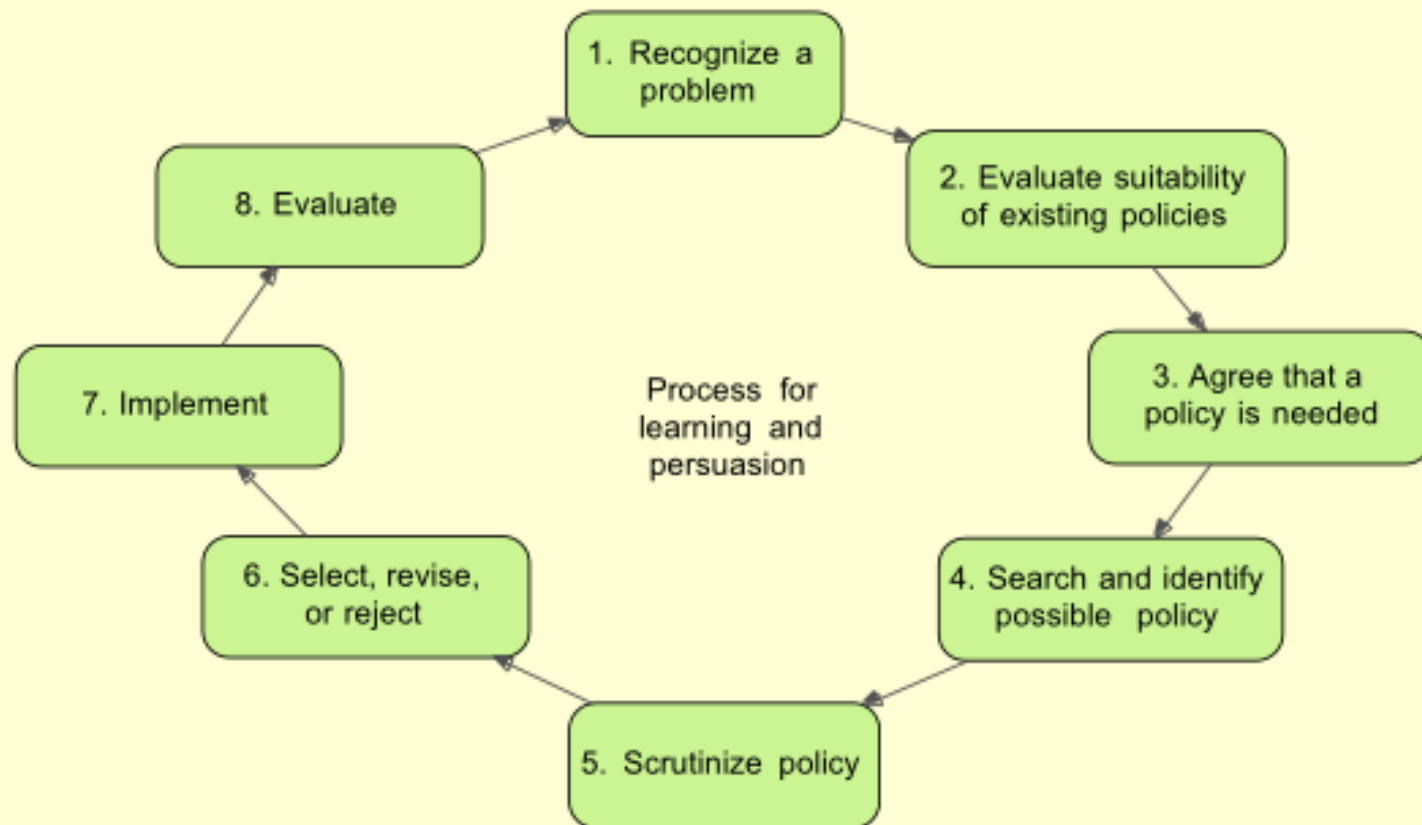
1. Recognize a problem

2. Evaluate suitability of existing policies

3. Agree that a policy is needed

4. Search and identify possible policy

5. Scrutinize policy

6. Select, revise, or reject

7. Implement

8. Evaluate

Process for learning and persuasion